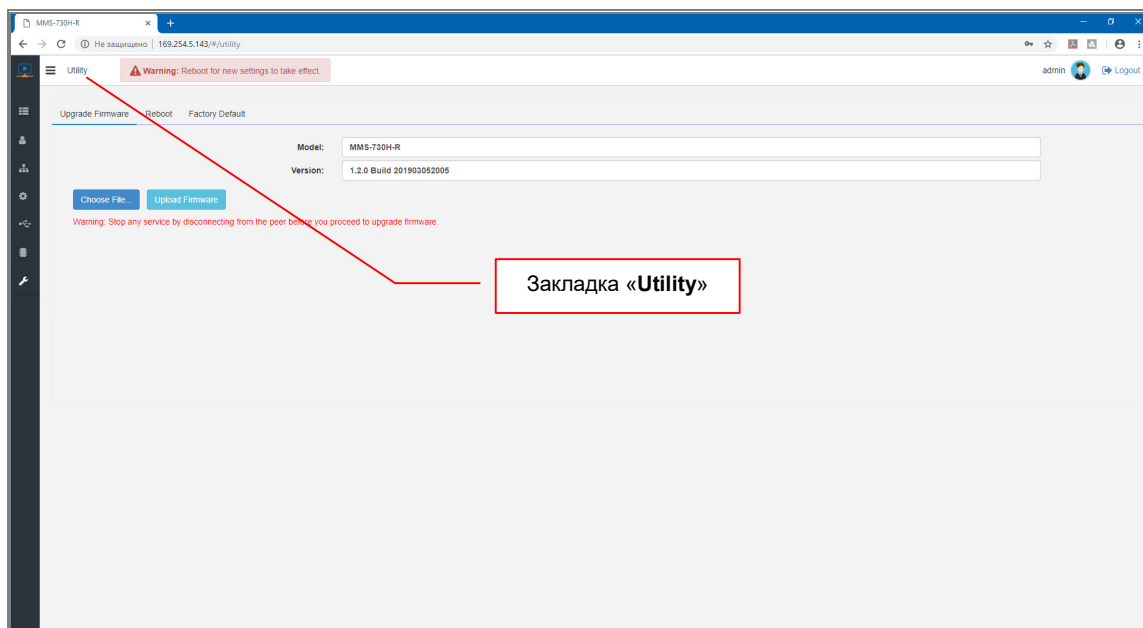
MMS-730H-R × +

Не защищено | 169.254.5.143/#/utility

Utility

Warning: Reboot for new settings to take effect.

admin Logout

Upgrade Firmware Reboot Factory Default

| Model: | MMS-730H-R |
|---|---|
| Version: | 1.2.0 Build 201903052005 |

Choose File... Upload Firmware

Warning: Stop any service by disconnecting from the peer before you proceed to upgrade firmware.

Закладка «**Utility**»